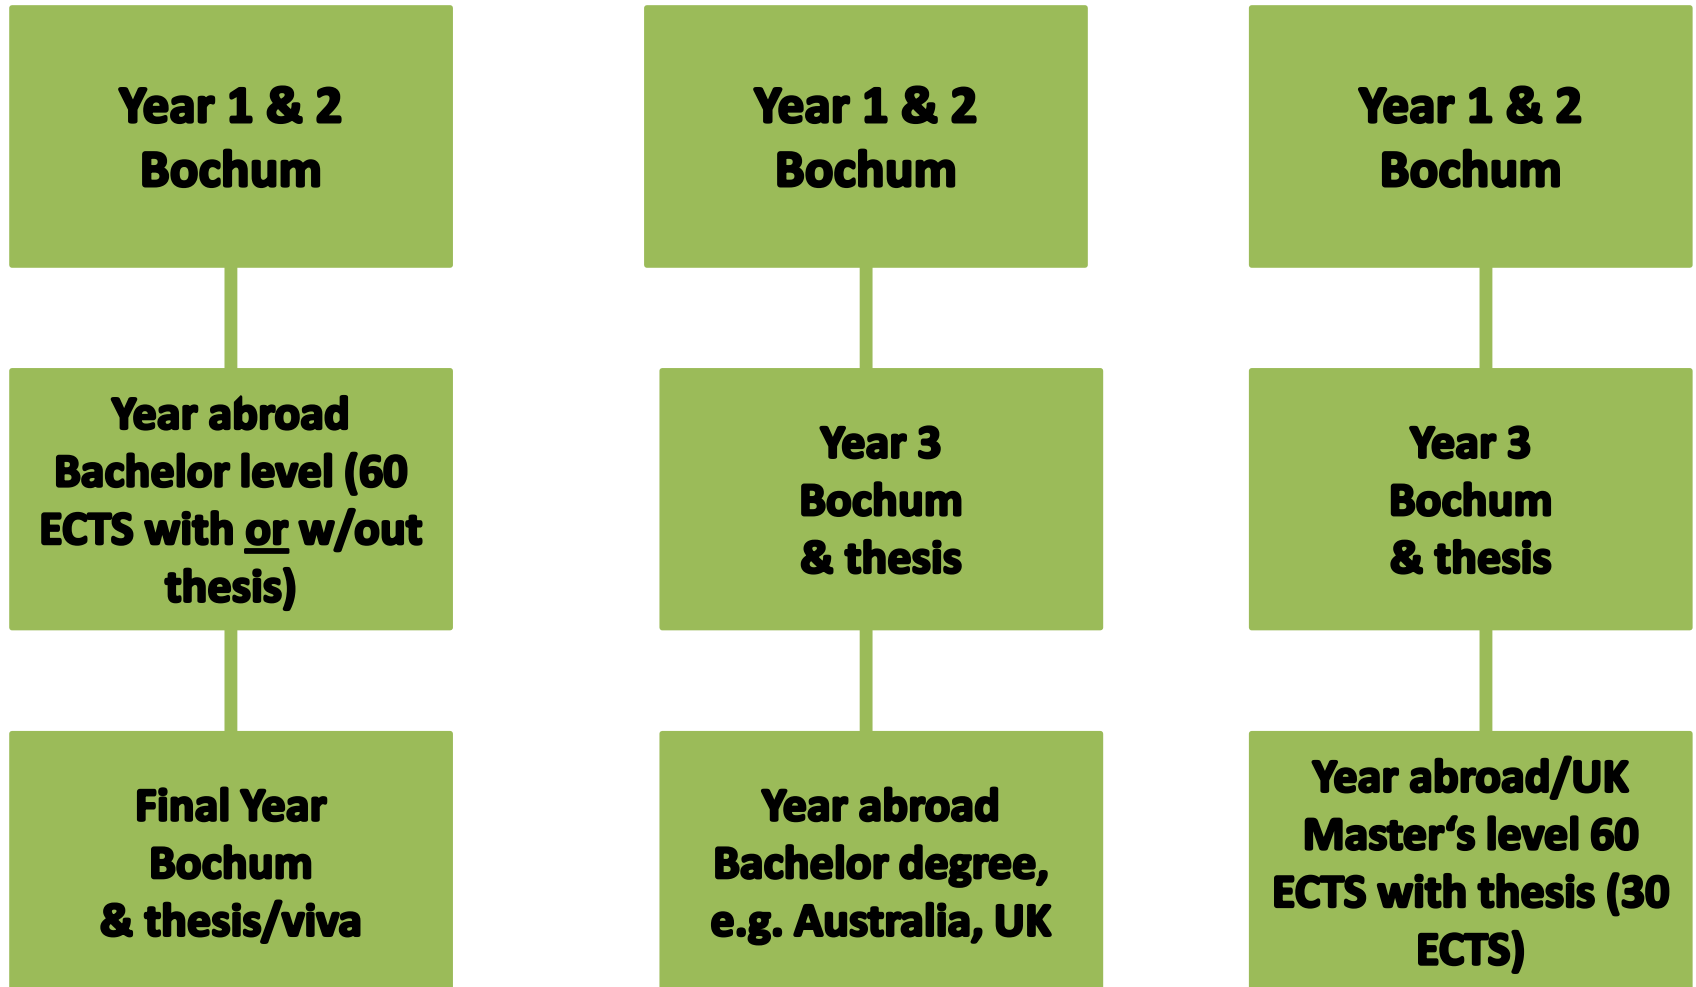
Year 1 & 2
Bochum

Year abroad
Bachelor level (60 ECTS with or w/out thesis)

Final Year
Bochum
& thesis/viva

Year 1 & 2
Bochum

Year 3
Bochum
& thesis

Year abroad
Bachelor degree, e.g. Australia, UK

Year 1 & 2
Bochum

Year 3
Bochum
& thesis

Year abroad/UK
Master‘s level 60 ECTS with thesis (30 ECTS)